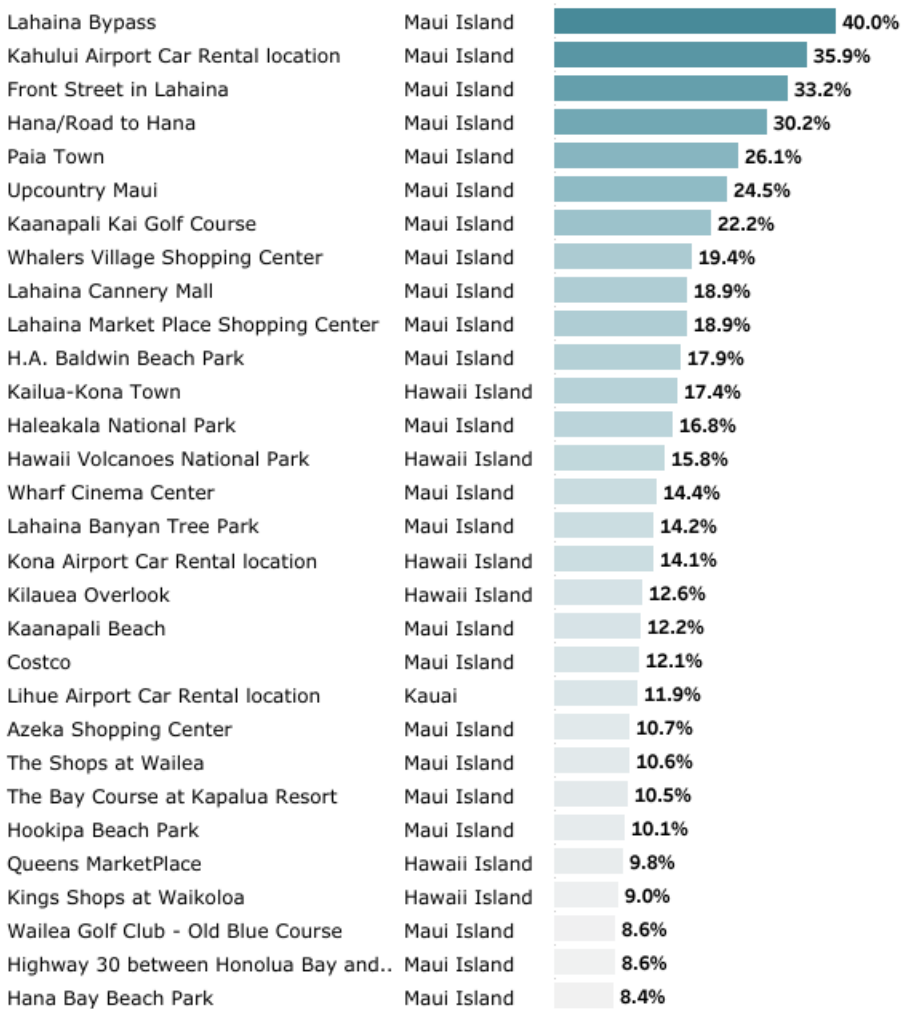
| | | |
|---|---|---|
| Lahaina Bypass | Maui Island | 40.0% |
| Kahului Airport Car Rental location | Maui Island | 35.9% |
| Front Street in Lahaina | Maui Island | 33.2% |
| Hana/Road to Hana | Maui Island | 30.2% |
| Paia Town | Maui Island | 26.1% |
| Upcountry Maui | Maui Island | 24.5% |
| Kaanapali Kai Golf Course | Maui Island | 22.2% |
| Whalers Village Shopping Center | Maui Island | 19.4% |
| Lahaina Cannery Mall | Maui Island | 18.9% |
| Lahaina Market Place Shopping Center | Maui Island | 18.9% |
| H.A. Baldwin Beach Park | Maui Island | 17.9% |
| Kailua-Kona Town | Hawaii Island | 17.4% |
| Haleakala National Park | Maui Island | 16.8% |
| Hawaii Volcanoes National Park | Hawaii Island | 15.8% |
| Wharf Cinema Center | Maui Island | 14.4% |
| Lahaina Banyan Tree Park | Maui Island | 14.2% |
| Kona Airport Car Rental location | Hawaii Island | 14.1% |
| Kilauea Overlook | Hawaii Island | 12.6% |
| Kaanapali Beach | Maui Island | 12.2% |
| Costco | Maui Island | 12.1% |
| Lihue Airport Car Rental location | Kauai | 11.9% |
| Azeka Shopping Center | Maui Island | 10.7% |
| The Shops at Wailea | Maui Island | 10.6% |
| The Bay Course at Kapalua Resort | Maui Island | 10.5% |
| Hookipa Beach Park | Maui Island | 10.1% |
| Queens MarketPlace | Hawaii Island | 9.8% |
| Kings Shops at Waikoloa | Hawaii Island | 9.0% |
| Wailea Golf Club - Old Blue Course | Maui Island | 8.6% |
| Highway 30 between Honolua Bay and.. | Maui Island | 8.6% |
| Hana Bay Beach Park | Maui Island | 8.4% |